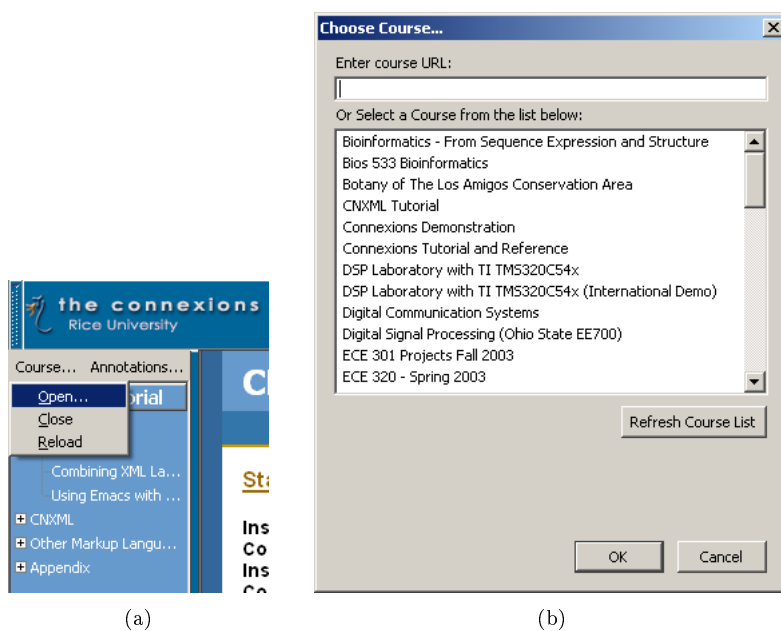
the connexions
Rice University

Course... Annotations...
Open...
Close
Reload
torial
Combining XML La...
Using Emacs with ...
CNXML
Other Markup Langu...
Appendix

Cl
Sta
Ins
Co
Ins
Co

(a)

Choose Course...
Enter course URL:
Or Select a Course from the list below:
Bioinformatics - From Sequence Expression and Structure
Bios 533 Bioinformatics
Botany of The Los Amigos Conservation Area
CNXML Tutorial
Connexions Demonstration
Connexions Tutorial and Reference
DSP Laboratory with TI TMS320C54x
DSP Laboratory with TI TMS320C54x (International Demo)
Digital Communication Systems
Digital Signal Processing (Ohio State EE700)
ECE 301 Projects Fall 2003
ECE 320 - Spring 2003
Refresh Course List
OK
Cancel

(b)